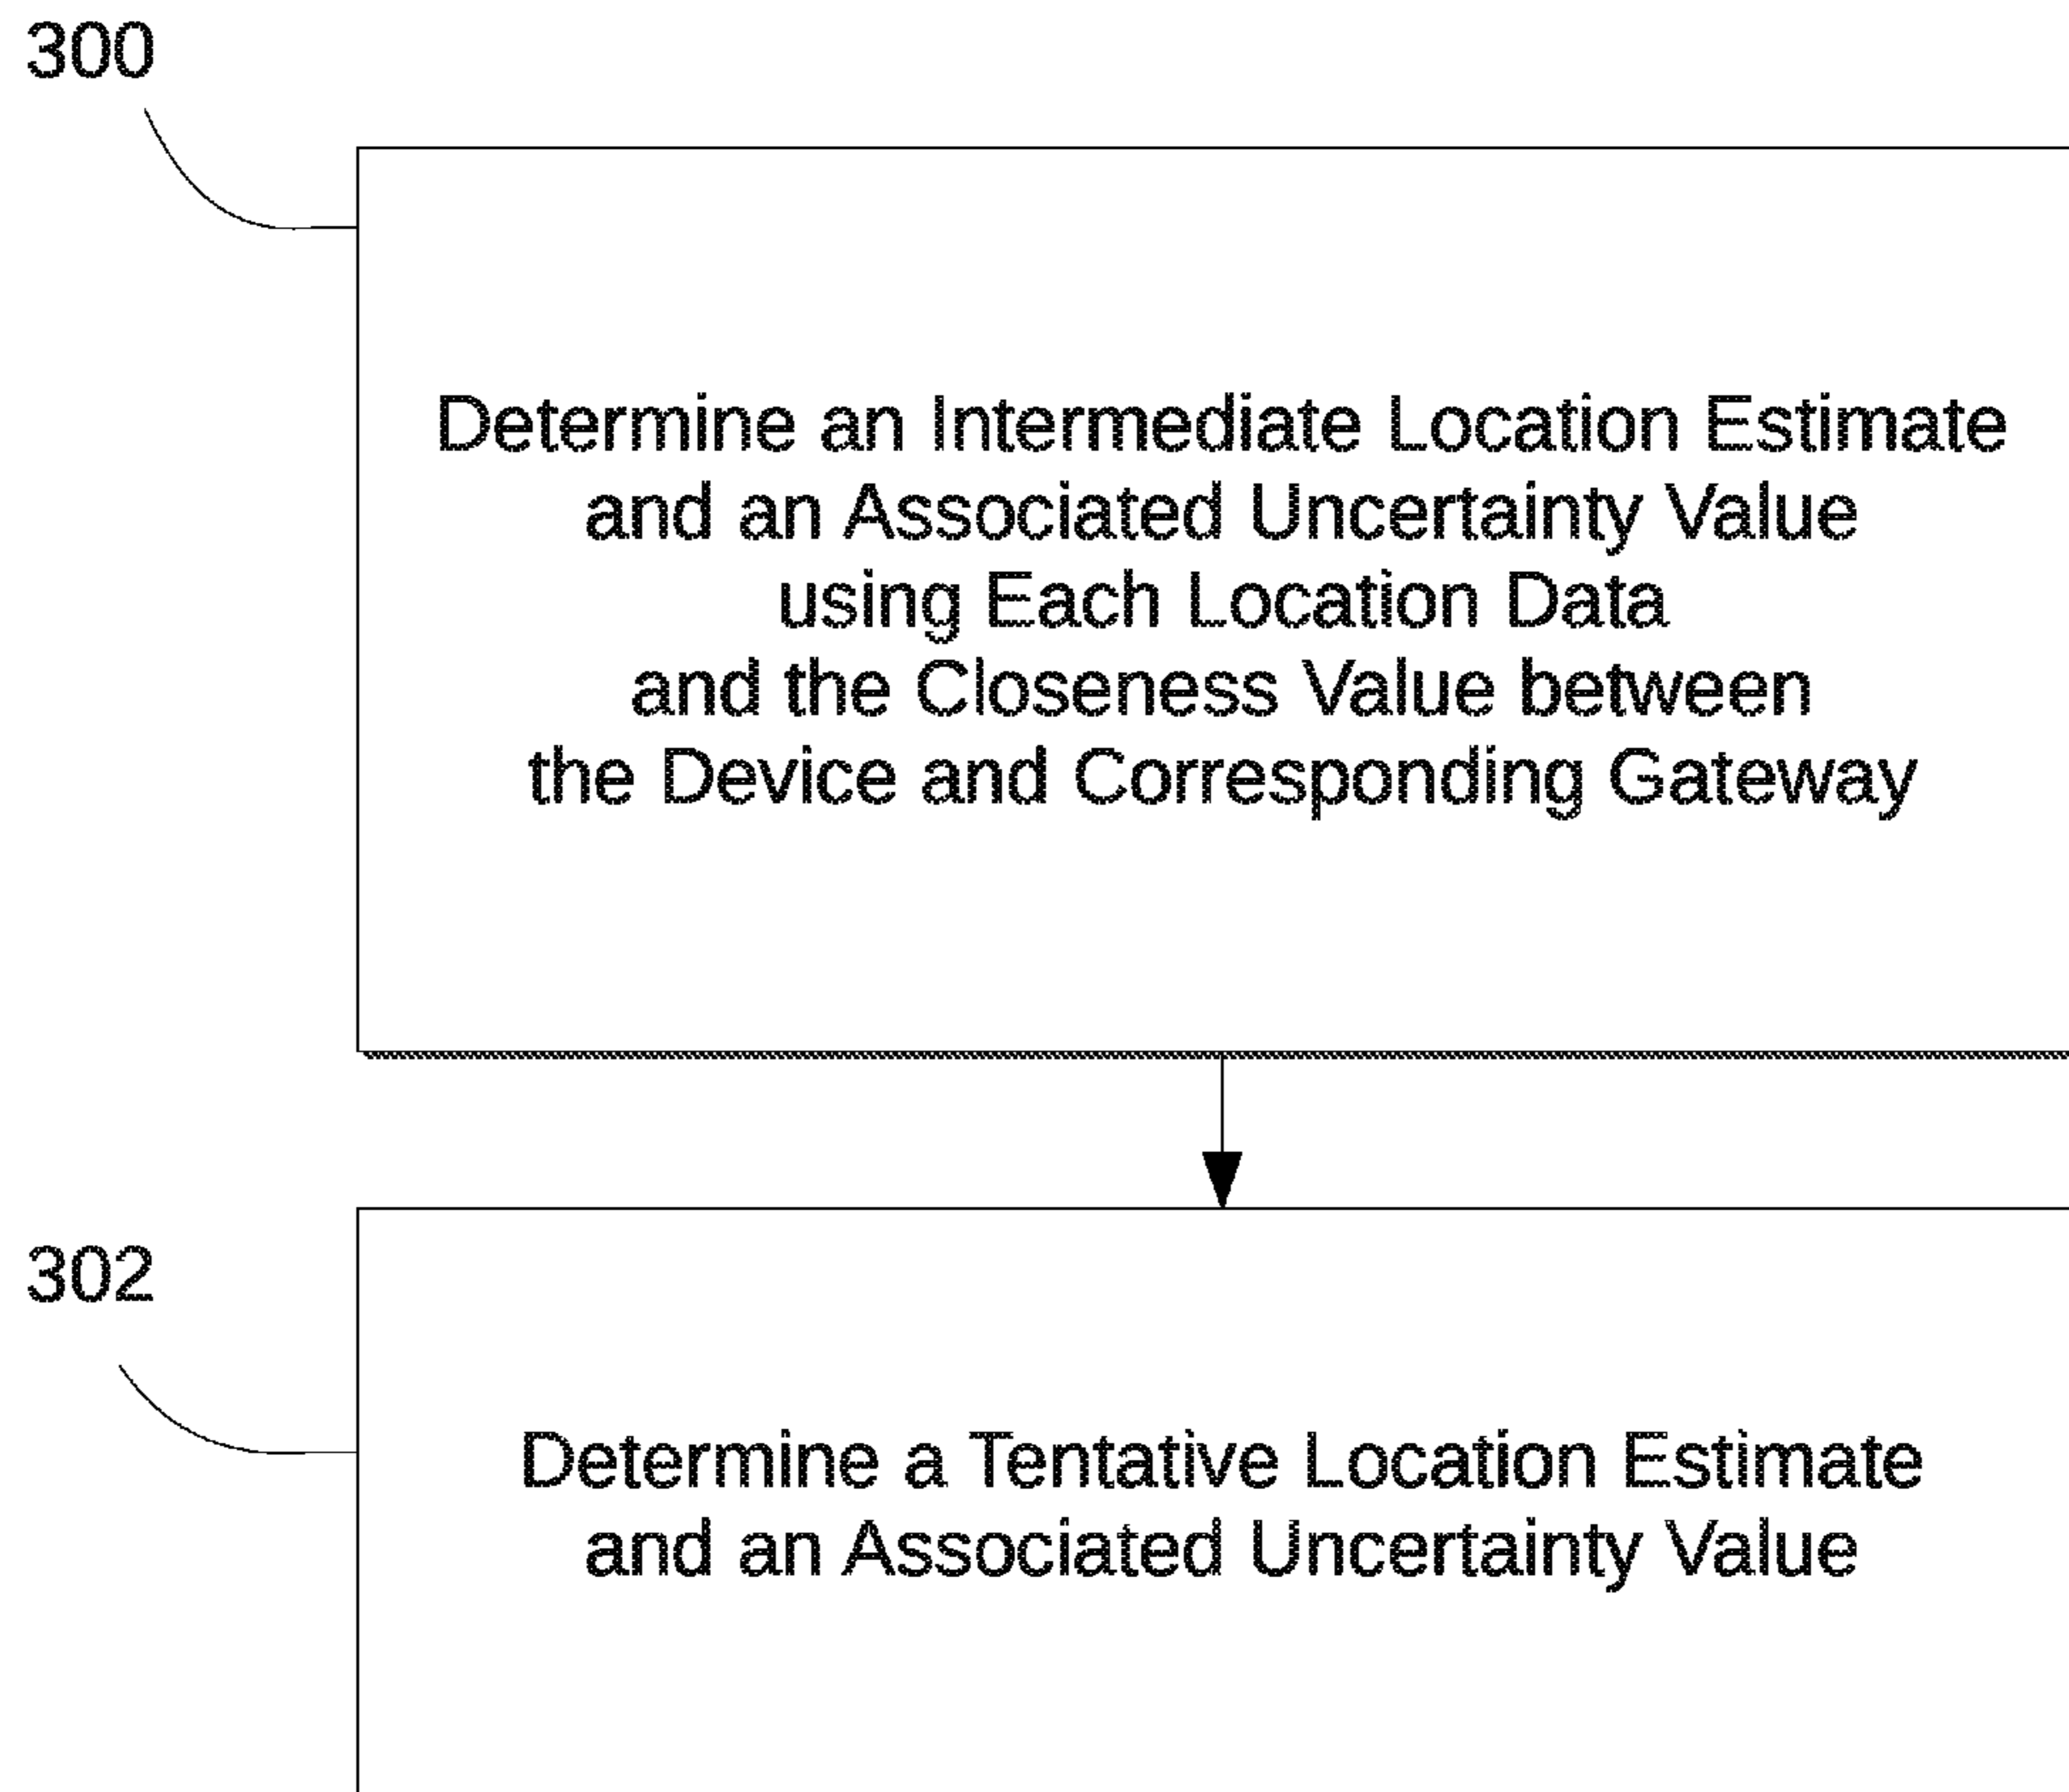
300

Determine an Intermediate Location Estimate and an Associated Uncertainty Value using Each Location Data and the Closeness Value between the Device and Corresponding Gateway

302

Determine a Tentative Location Estimate and an Associated Uncertainty Value